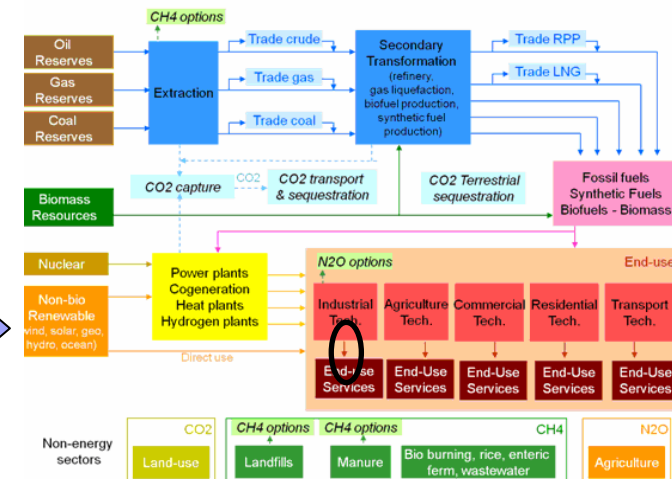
CH4 options

Oil Reserves

Gas Reserves

Coal Reserves

Extraction

Trade crude

Trade gas

Trade coal

Secondary Transformation (refinery, gas liquefaction, biofuel production, synthetic fuel production)

Trade RPP

Trade LNG

CO2

CO2 capture

CO2 transport & sequestration

CO2 Terrestrial sequestration

Fossil fuels Synthetic Fuels Biofuels - Biomass

Biomass Resources

Nuclear

Non-bio Renewable (wind, solar, geo, hydro, ocean)

Power plants Cogeneration Heat plants Hydrogen plants

Direct use

N2O options

End-use

Industrial Tech.

Agriculture Tech.

Commercial Tech.

Residential Tech.

Transport Tech.

End-Use Services

End-Use Services

End-Use Services

End-Use Services

End-Use Services

Non-energy sectors

CO2

Land-use

CH4 options

CH4 options

CH4

Landfills

Manure

Bio burning, rice, enteric ferm, wastewater

N2O

Agriculture